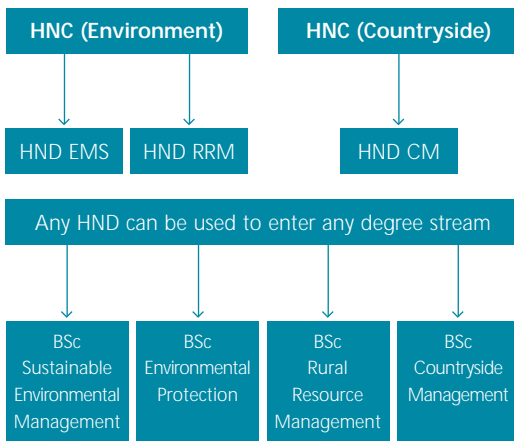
HNC (Environment)

HNC (Countryside)

HND EMS

HND RRM

HND CM

Any HND can be used to enter any degree stream

BSc Sustainable Environmental Management

BSc Environmental Protection

BSc Rural Resource Management

BSc Countryside Management